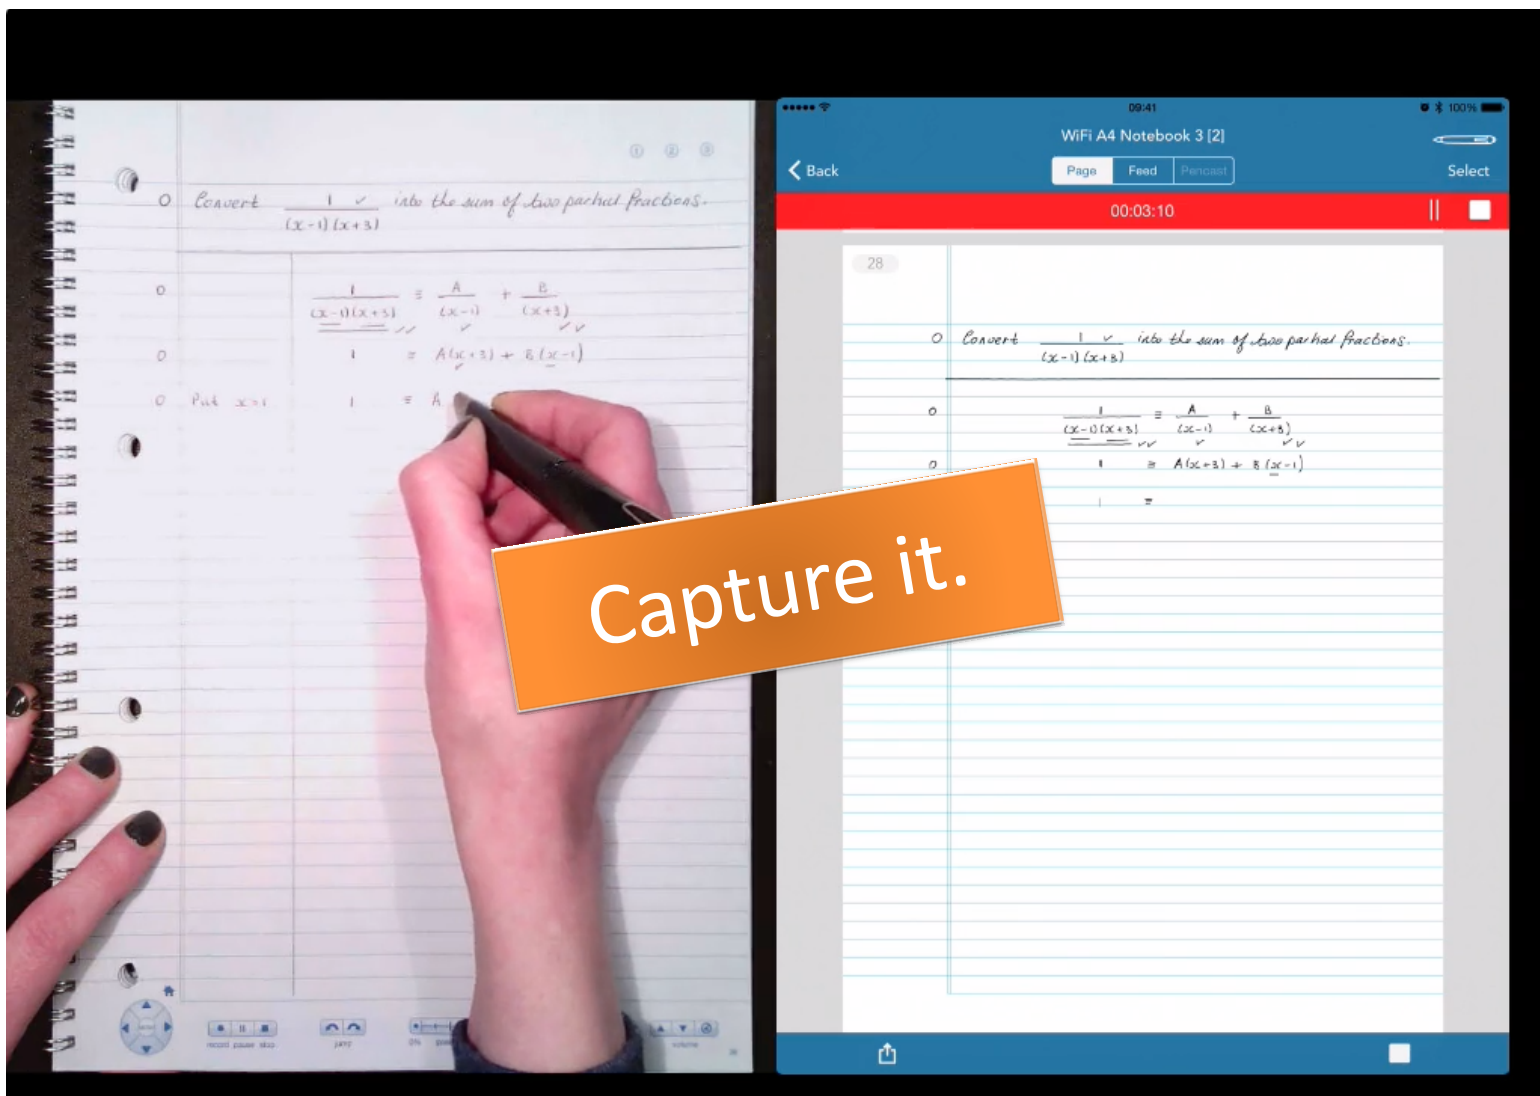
Convert $\frac{1}{(x-1)(x+3)}$ into the sum of two partial fractions.

$\frac{1}{(x-1)(x+3)} = \frac{A}{(x-1)} + \frac{B}{(x+3)}$

$1 = A(x+3) + B(x-1)$

Put $x=1$ $1 = A$

record pause stop

sync

volume

••••• 09:41 100%

WiFi A4 Notebook 3 [2]

Back

Page Feed Pencast

Select

00:03:10

28

Convert $\frac{1}{(x-1)(x+3)}$ into the sum of two partial fractions.

$\frac{1}{(x-1)(x+3)} = \frac{A}{(x-1)} + \frac{B}{(x+3)}$

$1 = A(x+3) + B(x-1)$

$1 =$

Capture it.